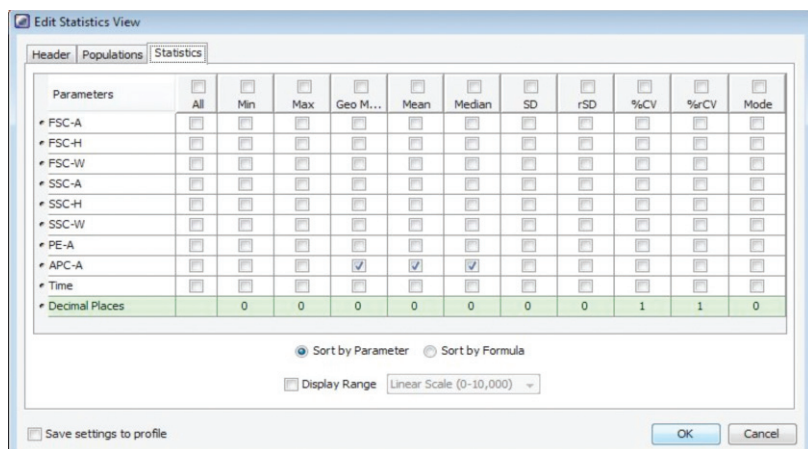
Edit Statistics View

Header | Populations | Statistics

| Parameters | All | Min | Max | Geo M... | Mean | Median | SD | rSD | %CV | %rCV | Mode |
|---|---|---|---|---|---|---|---|---|---|---|---|
| FSC-A | | | | | | | | | | | |
| FSC-H | | | | | | | | | | | |
| FSC-W | | | | | | | | | | | |
| SSC-A | | | | | | | | | | | |
| SSC-H | | | | | | | | | | | |
| SSC-W | | | | | | | | | | | |
| PE-A | | | | | | | | | | | |
| APC-A | | | | ✓ | ✓ | ✓ | | | | | |
| Time | | | | | | | | | | | |
| Decimal Places | | 0 | 0 | 0 | 0 | 0 | 0 | 0 | 1 | 1 | 0 |

Sort by Parameter   Sort by Formula

Display Range   Linear Scale (0-10,000)

Save settings to profile

OK   Cancel